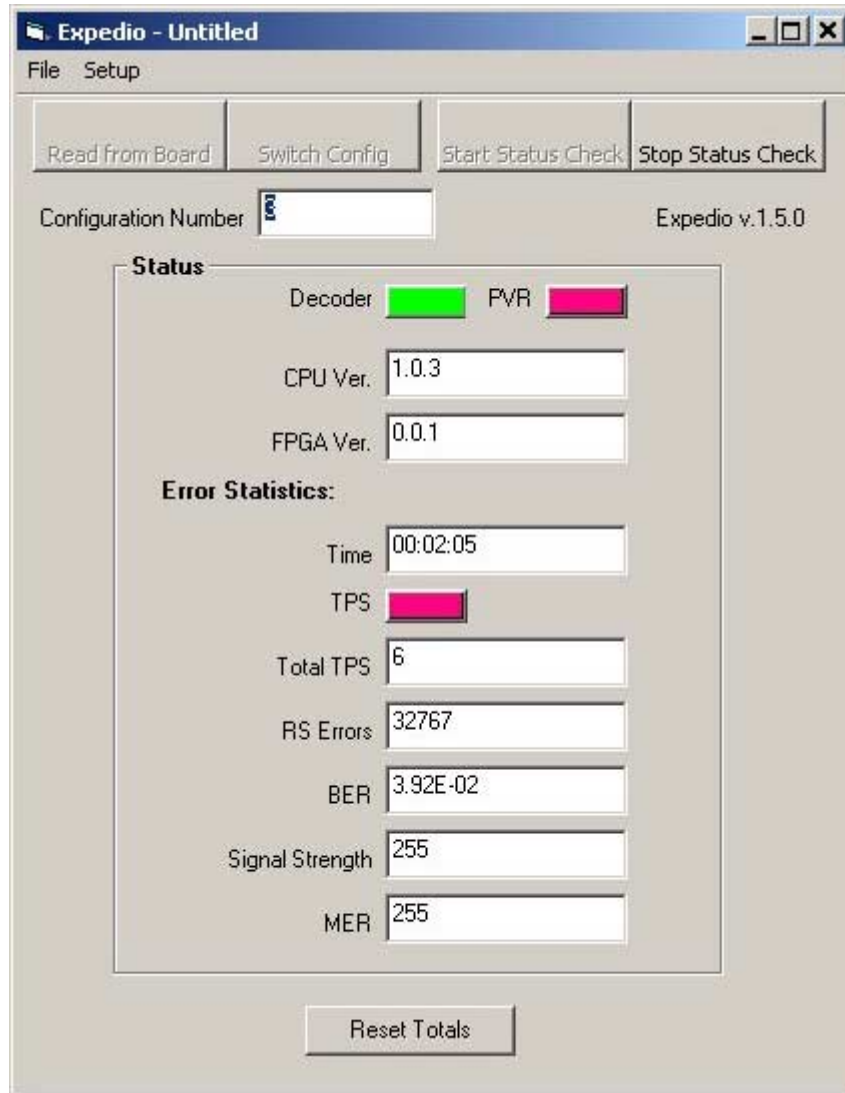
Expedio - Untitled

File Setup

Read from Board
Switch Config
Start Status Check
Stop Status Check

Configuration Number 3

Expedio v.1.5.0

Status

Decoder
PVR

CPU Ver. 1.0.3

FPGA Ver. 0.0.1

Error Statistics:

Time 00:02:05

TPS

Total TPS 6

RS Errors 32767

BER 3.92E-02

Signal Strength 255

MER 255

Reset Totals